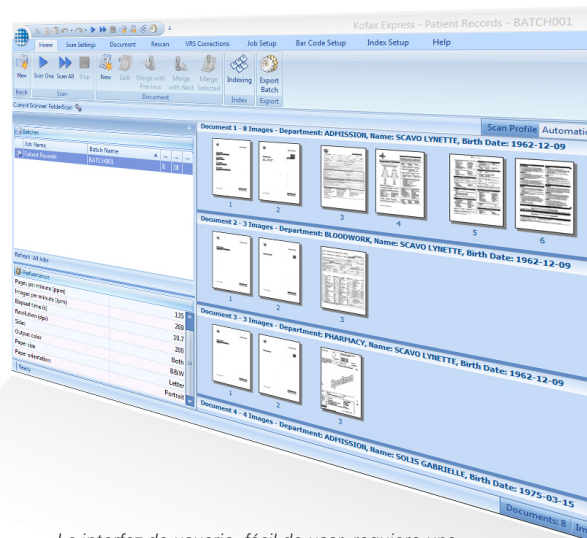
Kofax Express - Patient Records - BATCH001

Home Scan Settings Document Rescan VRS Corrections Job Setup Bar Code Setup Index Setup Help

New Scan One Scan All Stop
Batch Scan

New Split Merge with Previous Merge with Next Merge Selected
Document

Indexing
Index

Export Batch
Export

Current Scanner: FolderScan

Batches

Job Name Batch Name
Patient Records BATCH001 0 16

Batch: All Jobs

Performance

| | |
|---|---|
| Pages per minute (ppm) | |
| Images per minute (ipm) | |
| Elapsed time (s) | 135 |
| Resolution (dpi) | 269 |
| Sides | 10.7 |
| Output color | 200 |
| Paper size | Both |
| Paper orientation | B&W |
| | Letter |
| | Portrait |

Ready

Scan Profile Automatic

Document 1 - 8 Images - Department: ADMISSION, Name: SCAVO LYNETTE, Birth Date: 1962-12-09

1 2 3 4 5 6

Document 2 - 3 Images - Department: BLOODWORK, Name: SCAVO LYNETTE, Birth Date: 1962-12-09

1 2 3

Document 3 - 3 Images - Department: PHARMACY, Name: SCAVO LYNETTE, Birth Date: 1962-12-09

1 2 3

Document 4 - 4 Images - Department: ADMISSION, Name: SOLIS GABRIELLE, Birth Date: 1975-03-15

Documents: 8 Im

La interfaz de usuario, fácil de usar, requiere una